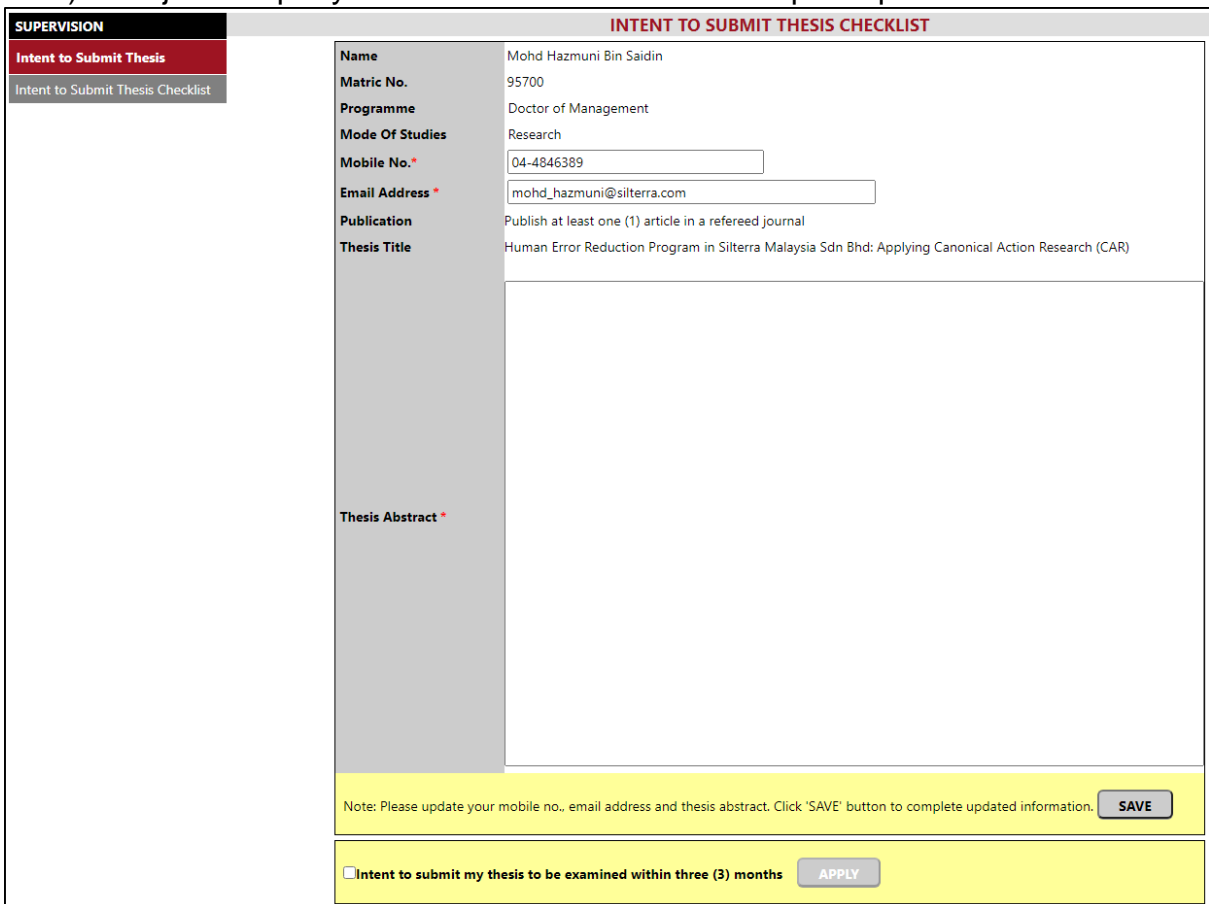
SUPERVISION

Intent to Submit Thesis

Intent to Submit Thesis Checklist

INTENT TO SUBMIT THESIS CHECKLIST

| | |
|---|---|
| Name | Mohd Hazmuni Bin Saidin |
| Matric No. | 95700 |
| Programme | Doctor of Management |
| Mode Of Studies | Research |
| Mobile No.* | 04-4846389 |
| Email Address * | mohd_hazmuni@silterra.com |
| Publication | Publish at least one (1) article in a refereed journal |
| Thesis Title | Human Error Reduction Program in Silterra Malaysia Sdn Bhd: Applying Canonical Action Research (CAR) |
| Thesis Abstract * | |

Note: Please update your mobile no., email address and thesis abstract. Click 'SAVE' button to complete updated information. SAVE

Intent to submit my thesis to be examined within three (3) months APPLY